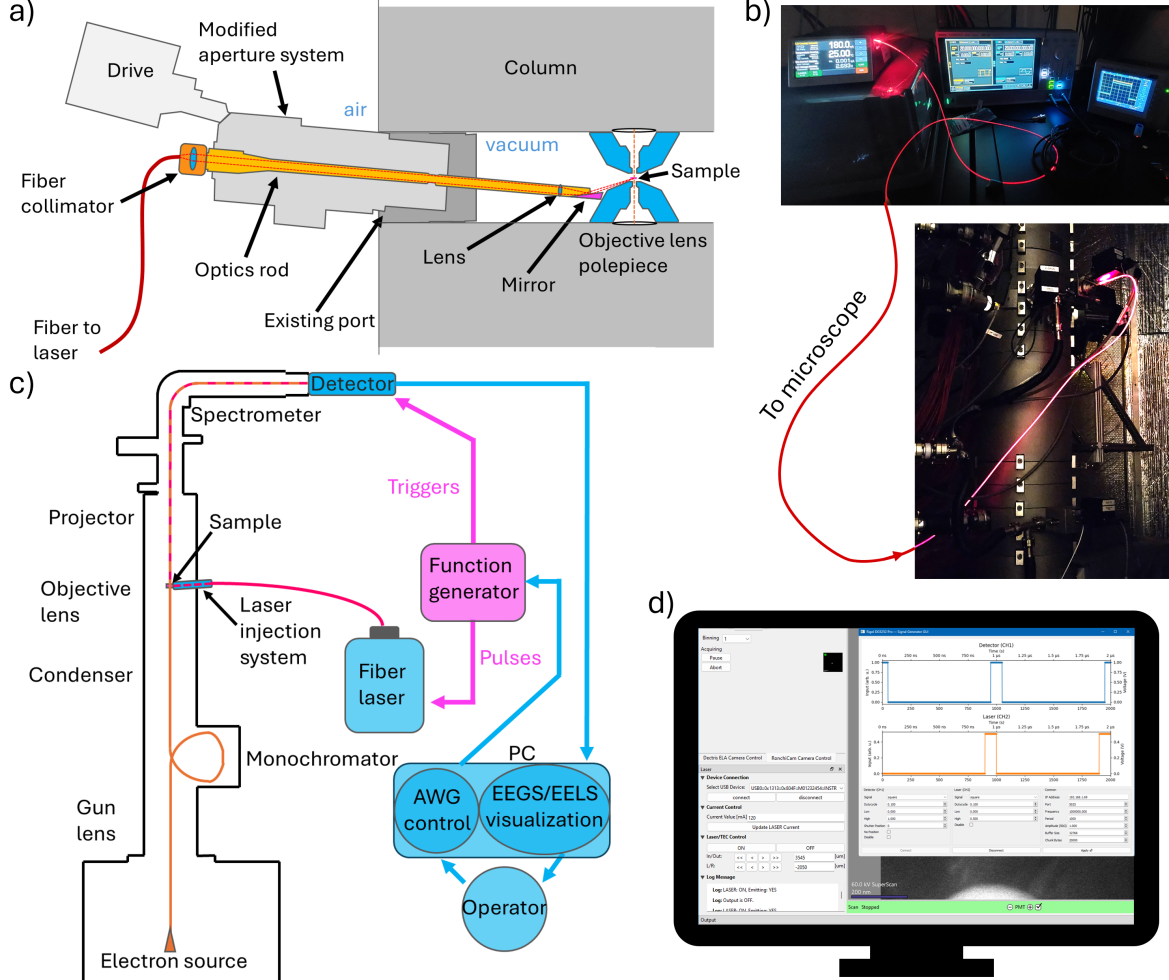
a)

Drive

Modified aperture system

Column

air

vacuum

Sample

Fiber collimator

Lens

Objective lens polepiece

Optics rod

Mirror

Existing port

Fiber to laser

b)

To microscope

c)

Detector

Spectrometer

Triggers

Projector

Sample

Objective lens

Laser injection system

Function generator

Pulses

Fiber laser

Condenser

Monochromator

PC

AWG control

EEGS/EELS visualization

Gun lens

Operator

Electron source

d)

Binning 1

Acquiring

Pause

Abort

Detector (CH1)

Laser (CH2)

Electra ELA Camera Control

RonchiCam Camera Control

Laser

Device Connection

Select USB Device:

connect

disconnect

Current Control

Current Value [mA] 120

Update LASER Current

Laser/TEC Control

ON

OFF

Log Message

Log: LASER: ON, Emitting: YES

Log: Output is OFF.

Scan Stopped

Output